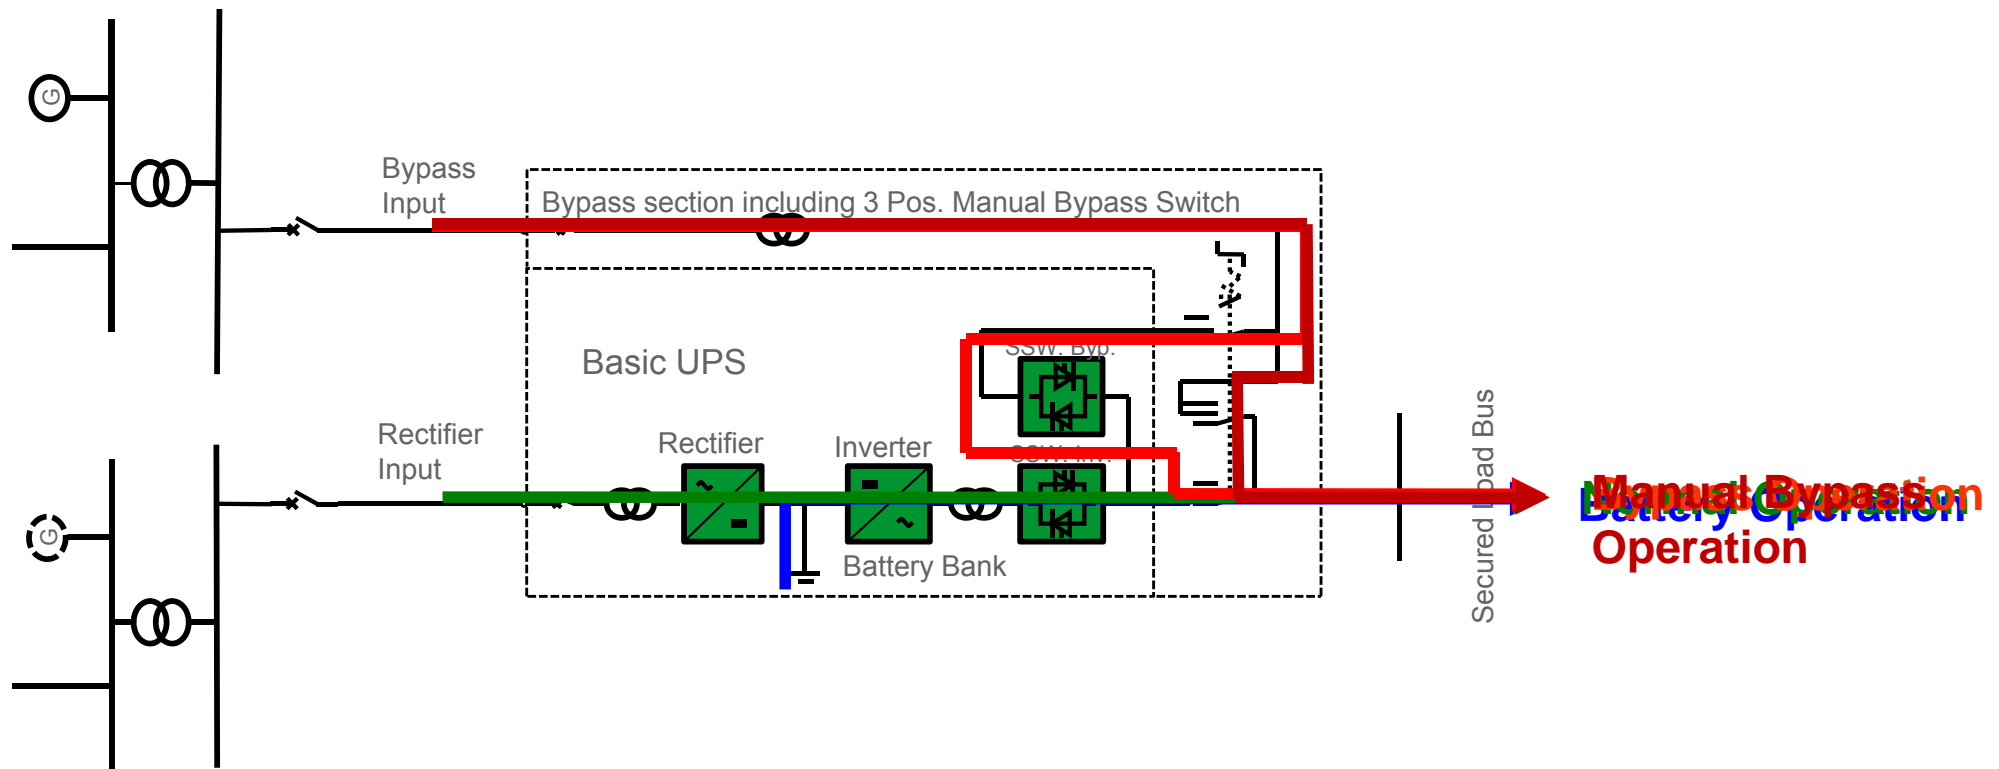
G

Bypass Input

Bypass section including 3 Pos. Manual Bypass Switch

Basic UPS

SSW. Byp.

Rectifier Input

Rectifier

Inverter

SSW. Inv.

Battery Bank

G

Secured Load Bus

Manual Bypass Operation

Battery Operation